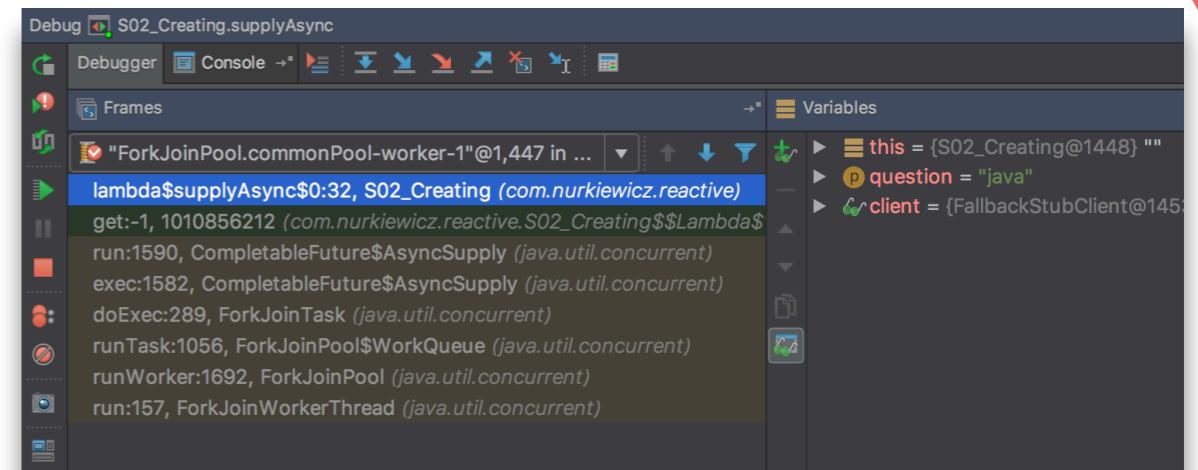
Debug S02_Creating.supplyAsync

Debugger Console

Frames

"ForkJoinPool.commonPool-worker-1"@1,447 in ...

lambda$supplyAsync$0:32, S02_Creating (com.nurkiewicz.reactive)
get:-1, 1010856212 (com.nurkiewicz.reactive.S02_Creating$$Lambda$
run:1590, CompletableFuture$AsyncSupply (java.util.concurrent)
exec:1582, CompletableFuture$AsyncSupply (java.util.concurrent)
doExec:289, ForkJoinTask (java.util.concurrent)
runTask:1056, ForkJoinPool$WorkQueue (java.util.concurrent)
runWorker:1692, ForkJoinPool (java.util.concurrent)
run:157, ForkJoinWorkerThread (java.util.concurrent)

Variables

this = {S02_Creating@1448} ""
question = "java"
client = {FallbackStubClient@145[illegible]